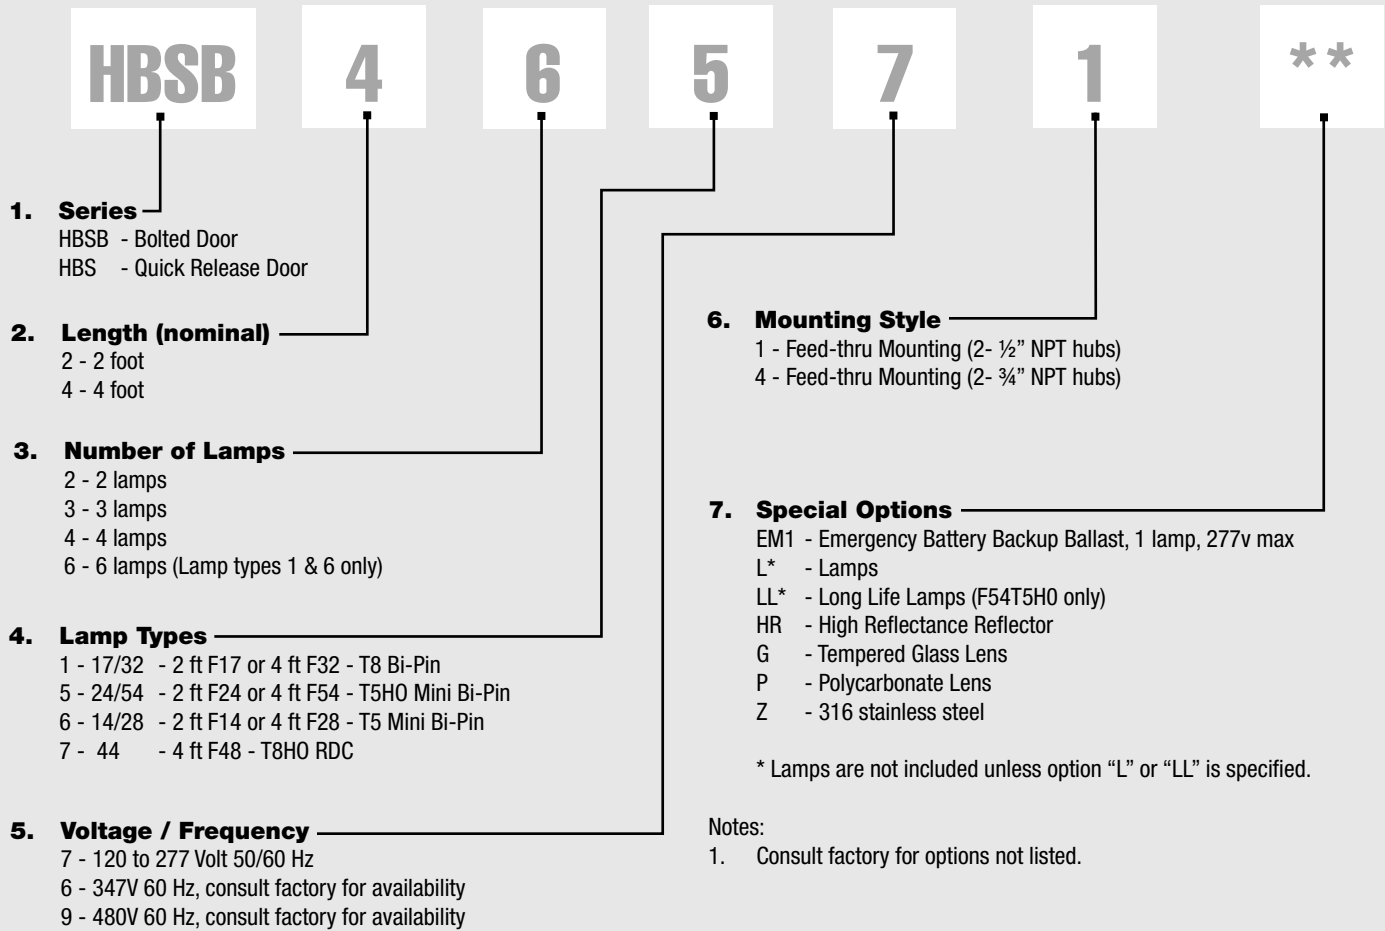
HBSB 4 6 5 7 1 **

1. Series
HBSB - Bolted Door
HBS - Quick Release Door

2. Length (nominal)
2 - 2 foot
4 - 4 foot

3. Number of Lamps
2 - 2 lamps
3 - 3 lamps
4 - 4 lamps
6 - 6 lamps (Lamp types 1 & 6 only)

4. Lamp Types
1 - 17/32 - 2 ft F17 or 4 ft F32 - T8 Bi-Pin
5 - 24/54 - 2 ft F24 or 4 ft F54 - T5HO Mini Bi-Pin
6 - 14/28 - 2 ft F14 or 4 ft F28 - T5 Mini Bi-Pin
7 - 44 - 4 ft F48 - T8HO RDC

5. Voltage / Frequency
7 - 120 to 277 Volt 50/60 Hz
6 - 347V 60 Hz, consult factory for availability
9 - 480V 60 Hz, consult factory for availability

6. Mounting Style
1 - Feed-thru Mounting (2- ½" NPT hubs)
4 - Feed-thru Mounting (2- ¾" NPT hubs)

7. Special Options
EM1 - Emergency Battery Backup Ballast, 1 lamp, 277v max
L* - Lamps
LL* - Long Life Lamps (F54T5HO only)
HR - High Reflectance Reflector
G - Tempered Glass Lens
P - Polycarbonate Lens
Z - 316 stainless steel

* Lamps are not included unless option "L" or "LL" is specified.

Notes:
1. Consult factory for options not listed.